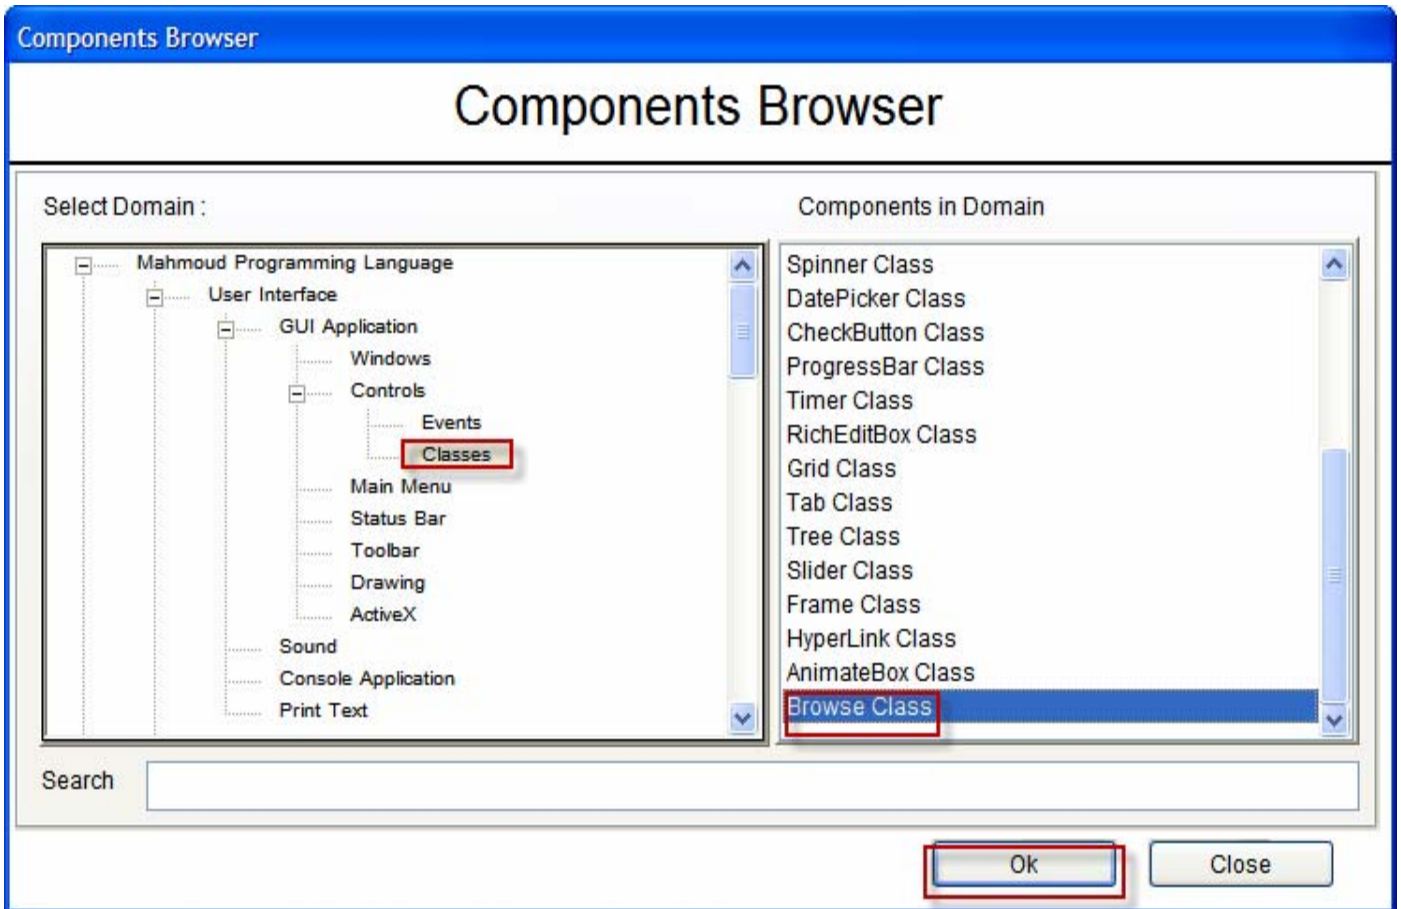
Components Browser

Components Browser

Select Domain :

Mahmoud Programming Language
User Interface
GUI Application
Windows
Controls
Events
Classes
Main Menu
Status Bar
Toolbar
Drawing
ActiveX
Sound
Console Application
Print Text

Components in Domain

Spinner Class
DatePicker Class
CheckButton Class
ProgressBar Class
Timer Class
RichEditBox Class
Grid Class
Tab Class
Tree Class
Slider Class
Frame Class
HyperLink Class
AnimateBox Class
Browse Class

Search

Ok

Close